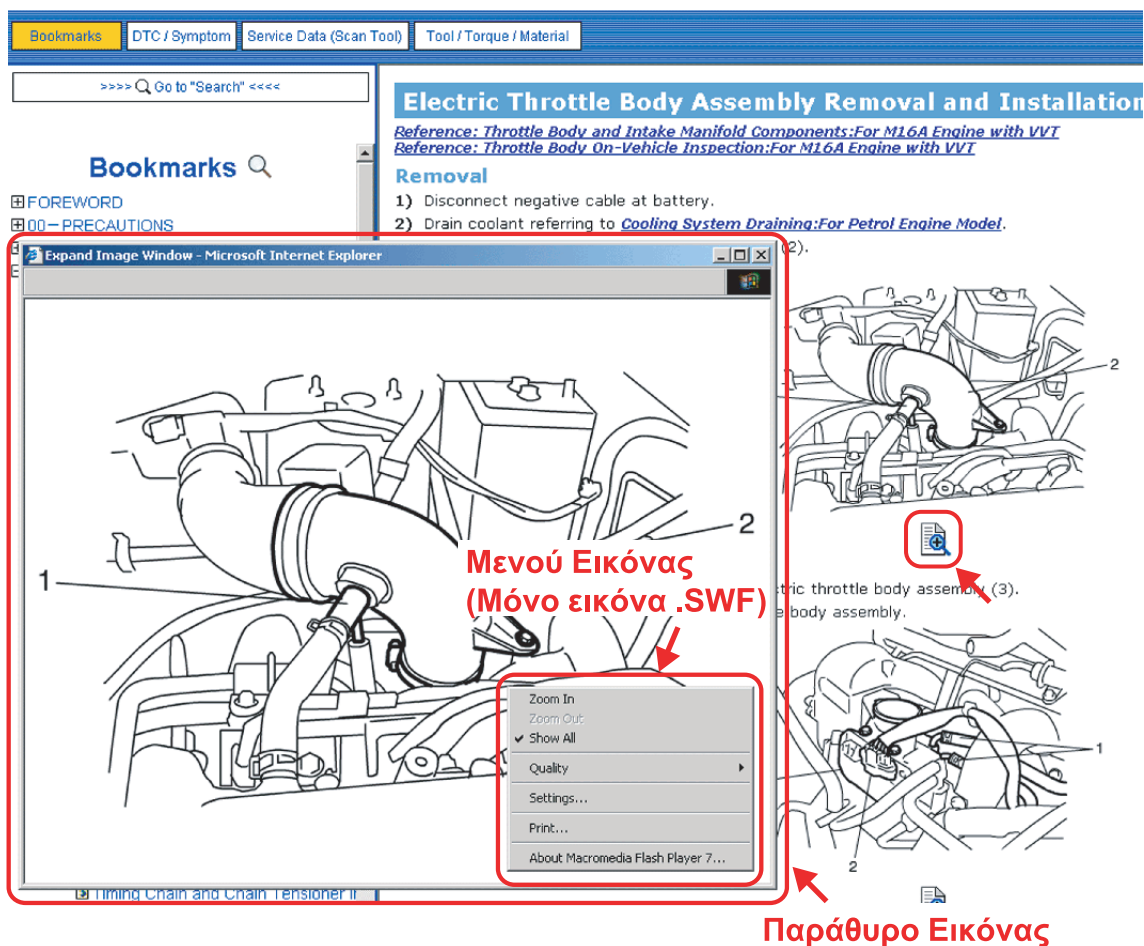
Bookmarks | DTC / Symptom | Service Data (Scan Tool) | Tool / Torque / Material

>>>> Go to "Search" <<<<

Bookmarks

FOREWORD
00 – PRECAUTIONS

Electric Throttle Body Assembly Removal and Installation

Reference: Throttle Body and Intake Manifold Components:For M16A Engine with VVT
Reference: Throttle Body On-Vehicle Inspection:For M16A Engine with VVT

Removal

1) Disconnect negative cable at battery.

2) Drain coolant referring to Cooling System Draining:For Petrol Engine Model.

(2).

Expand Image Window - Microsoft Internet Explorer

1

2

2

Μενού Εικόνας (Μόνο εικόνα .SWF)

ctric throttle body assembly (3).

e body assembly.

Zoom In
Zoom Out
Show All
Quality
Settings...
Print...
About Macromedia Flash Player 7...

1

2

Timing Chain and Chain Tensioner

Παράθυρο Εικόνας